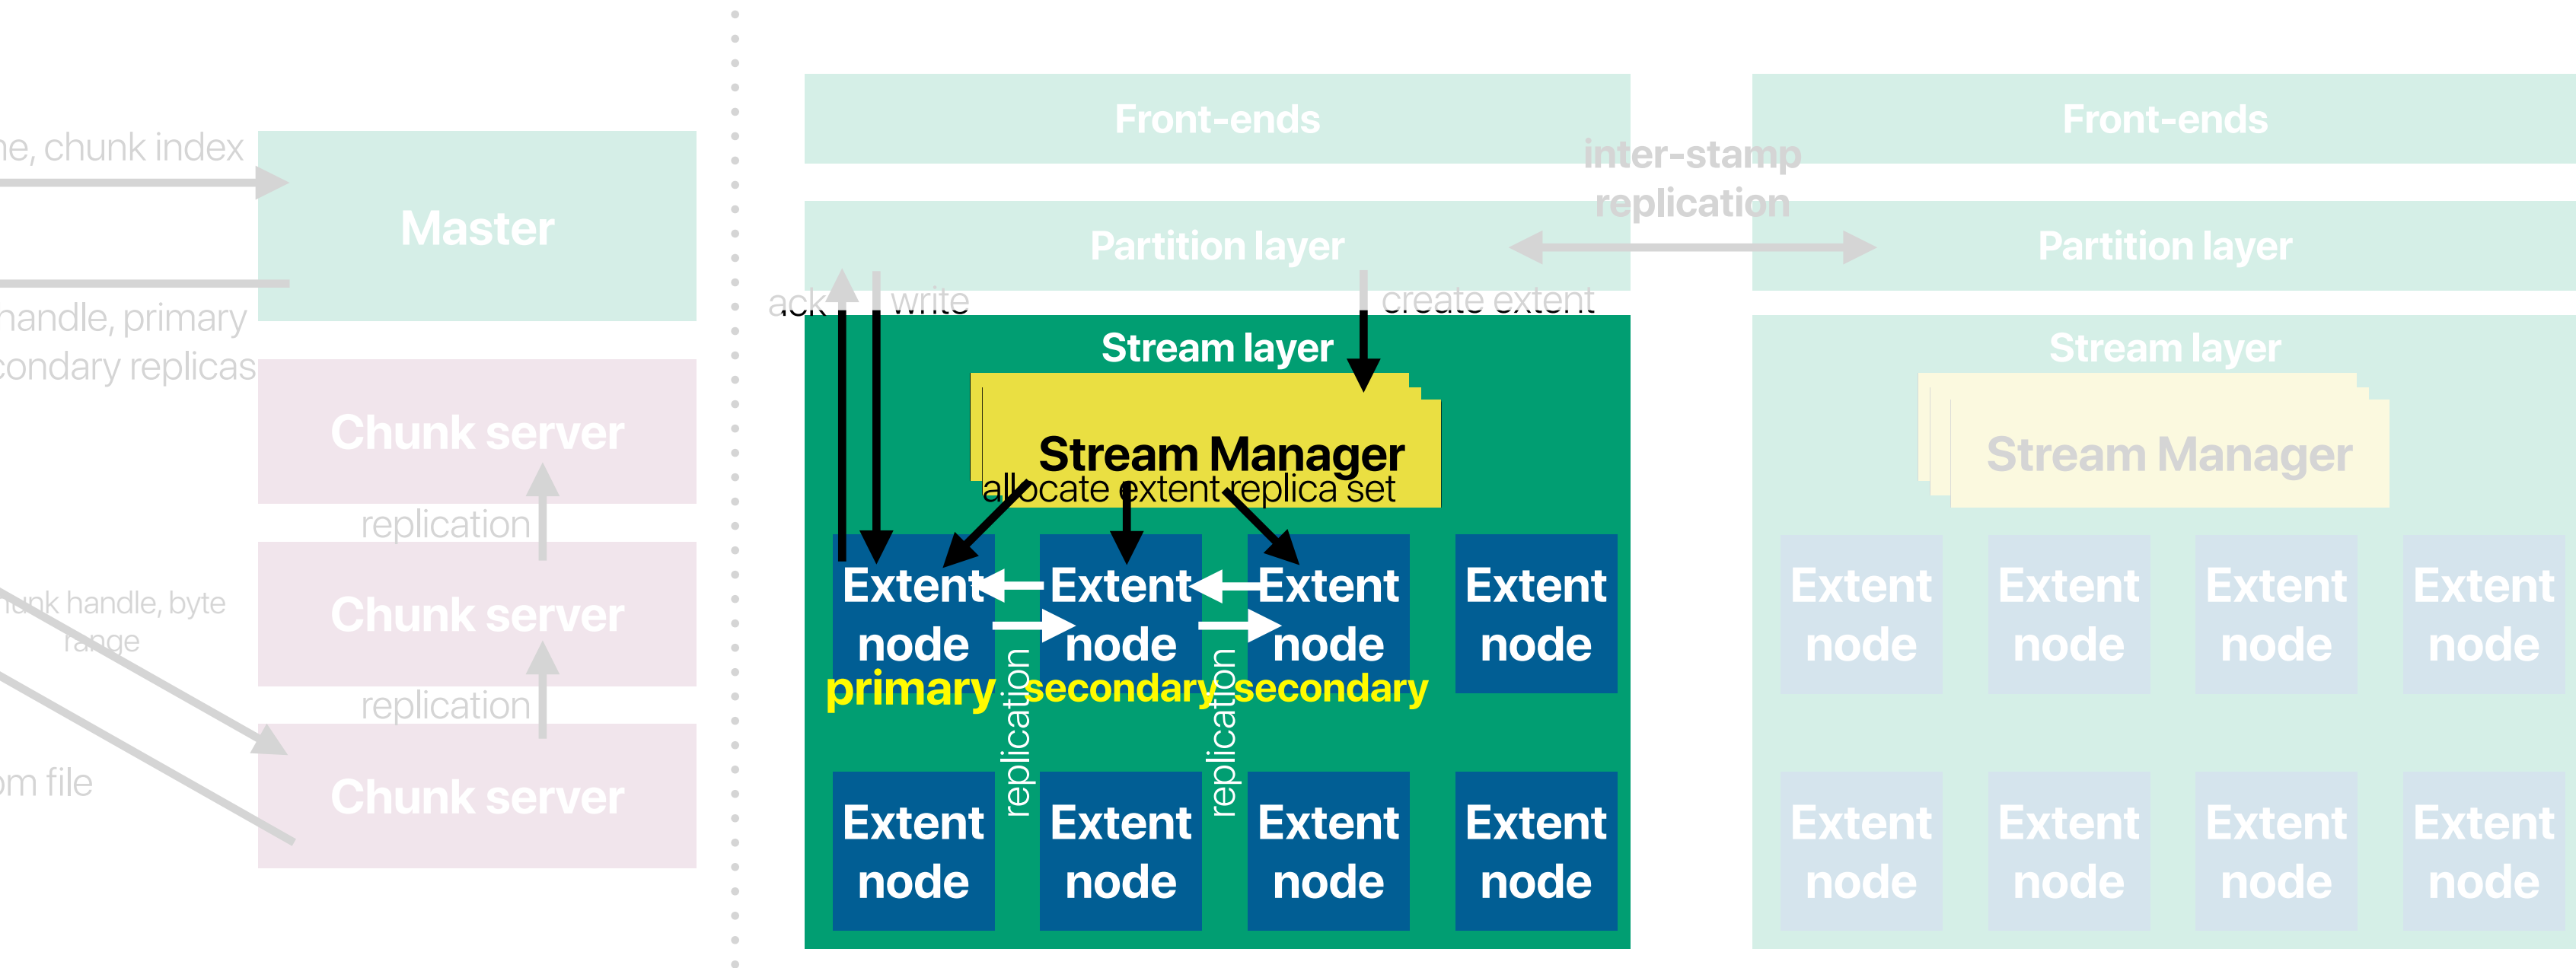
ne, chunk index

Master

handle, primary condary replicas

Chunk server

replication

Chunk server

unk handle, byte range

replication

om file

Chunk server

Front-ends

Partition layer

ack

write

create extent

Stream layer

Stream Manager

allocate extent replica set

Extent node primary

Extent node secondary

Extent node secondary

Extent node

replication

replication

Extent node

Extent node

Extent node

Extent node

inter-stamp replication

Front-ends

Partition layer

Stream layer

Stream Manager

Extent node

Extent node

Extent node

Extent node

Extent node

Extent node

Extent node

Extent node